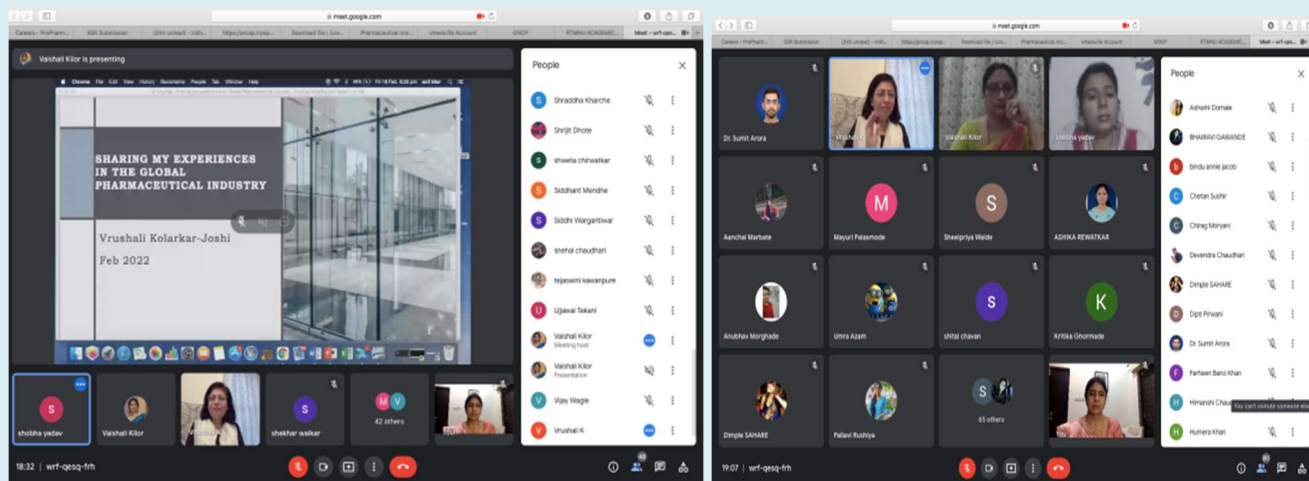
meet.google.com

Careers - ProPharm... SSR Submission [244 unread] - ksh... https://pricip.ir/app... Download file | Lov... Pharmaceutical Inc... vmedia/in Account SNCP KTMNU ACADEMIC... Meet - wrf-qes...

Vaishali Kilor is presenting

Chrome File Edit View History Bookmarks People Tab Window Help

SHARING MY EXPERIENCES IN THE GLOBAL PHARMACEUTICAL INDUSTRY

Vrushali Kolarkar-Joshi

Feb 2022

People

S Shraddha Kharche
Shrijit Dhote
S shweta chinwatkar
S Siddhant Mendhe
S Siddhi Wargantiwar
snehal chaudhari
tejaswini kawanpure
U Ujjawal Tekani
Vaishali Kilor
Meeting host
Vaishali Kilor
Presentation
V Vijay Wagle
V Vrushali K

S shobha yadav
Vaishali Kilor
Vrushali K
S shekhar walkar
M V 42 others

18:32 | wrf-qesq-frh

meet.google.com

Careers - ProPharm... SSR Submission [244 unread] - ksh... https://pricip.ir/app... Download file | Lov... Pharmaceutical Inc... vmedia/in Account SNCP KTMNU ACADEMIC... Meet - wrf-qes...

Dr. Sumit Arora
Vrushali K
Vaishali Kilor
shobha yadav
Aanchal Marbate
M Mayuri Palasmode
S Sheelpriya Walde
ASHIKA REWATKAR
Anubhav Morghade
Umra Azam
S shital chavan
K Kritika Ghormade
Dimple SAHARE
Pallavi Rushiya
S 65 others

People

Ashwini Domale
BHARAVI GAWANDE
b bindu annie jacob
C Chetan Sushir
C Chirag Moryani
Devendra Chaudhari
Dimple SAHARE
D Dipti Pirwani
Dr. Sumit Arora
F Farheen Bano Khan
H Himanshi Chau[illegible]
You can't unmute someone el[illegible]
H Humera Khan

19:07 | wrf-qesq-frh